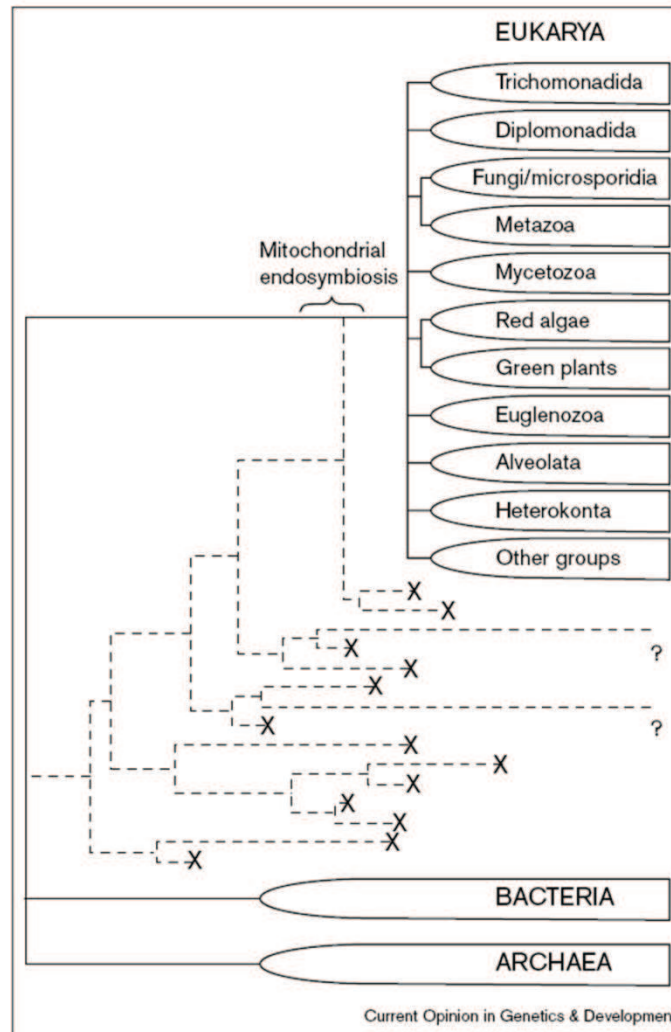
EUKARYA

Trichomonadida

Diplomonadida

Fungi/microsporidia

Metazoa

Mitochondrial endosymbiosis

Mycetozoa

Red algae

Green plants

Euglenozoa

Alveolata

Heterokonta

Other groups

X
X
X
X
?
X
X
?
X
X
X
X
X
X
X

BACTERIA

ARCHAEA

Current Opinion in Genetics & Developmen